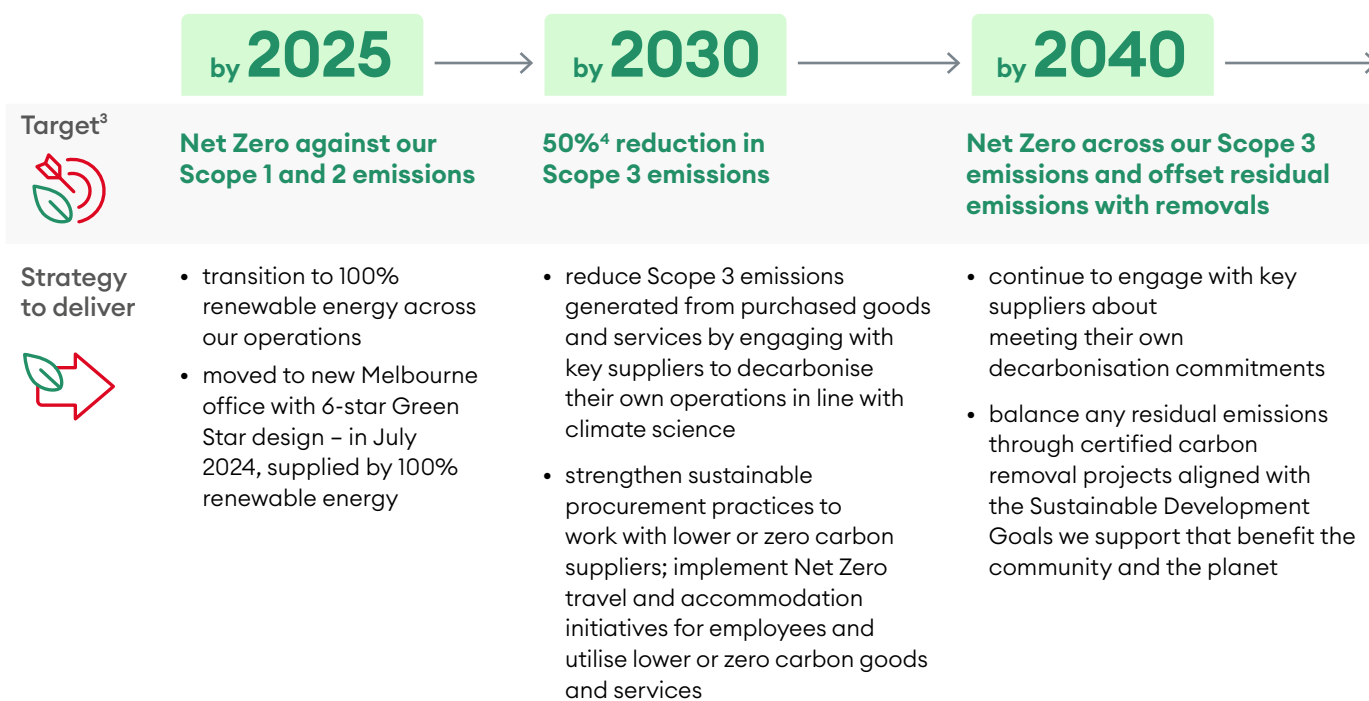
by 2025

by 2030

by 2040

Target$^3$

Net Zero against our Scope 1 and 2 emissions

50%$^4$ reduction in Scope 3 emissions

Net Zero across our Scope 3 emissions and offset residual emissions with removals

Strategy to deliver

- transition to 100% renewable energy across our operations
- moved to new Melbourne office with 6-star Green Star design – in July 2024, supplied by 100% renewable energy

- reduce Scope 3 emissions generated from purchased goods and services by engaging with key suppliers to decarbonise their own operations in line with climate science
- strengthen sustainable procurement practices to work with lower or zero carbon suppliers; implement Net Zero travel and accommodation initiatives for employees and utilise lower or zero carbon goods and services

- continue to engage with key suppliers about meeting their own decarbonisation commitments
- balance any residual emissions through certified carbon removal projects aligned with the Sustainable Development Goals we support that benefit the community and the planet